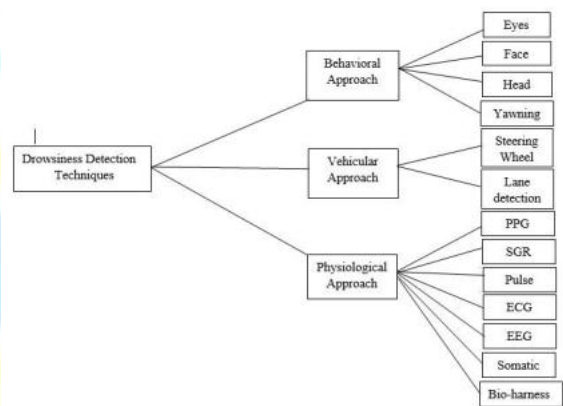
Drowsiness Detection Techniques

Behavioral Approach

Eyes

Face

Head

Yawning

Vehicular Approach

Steering Wheel

Lane detection

Physiological Approach

PPG

SGR

Pulse

ECG

EEG

Somatic

Bio-harness